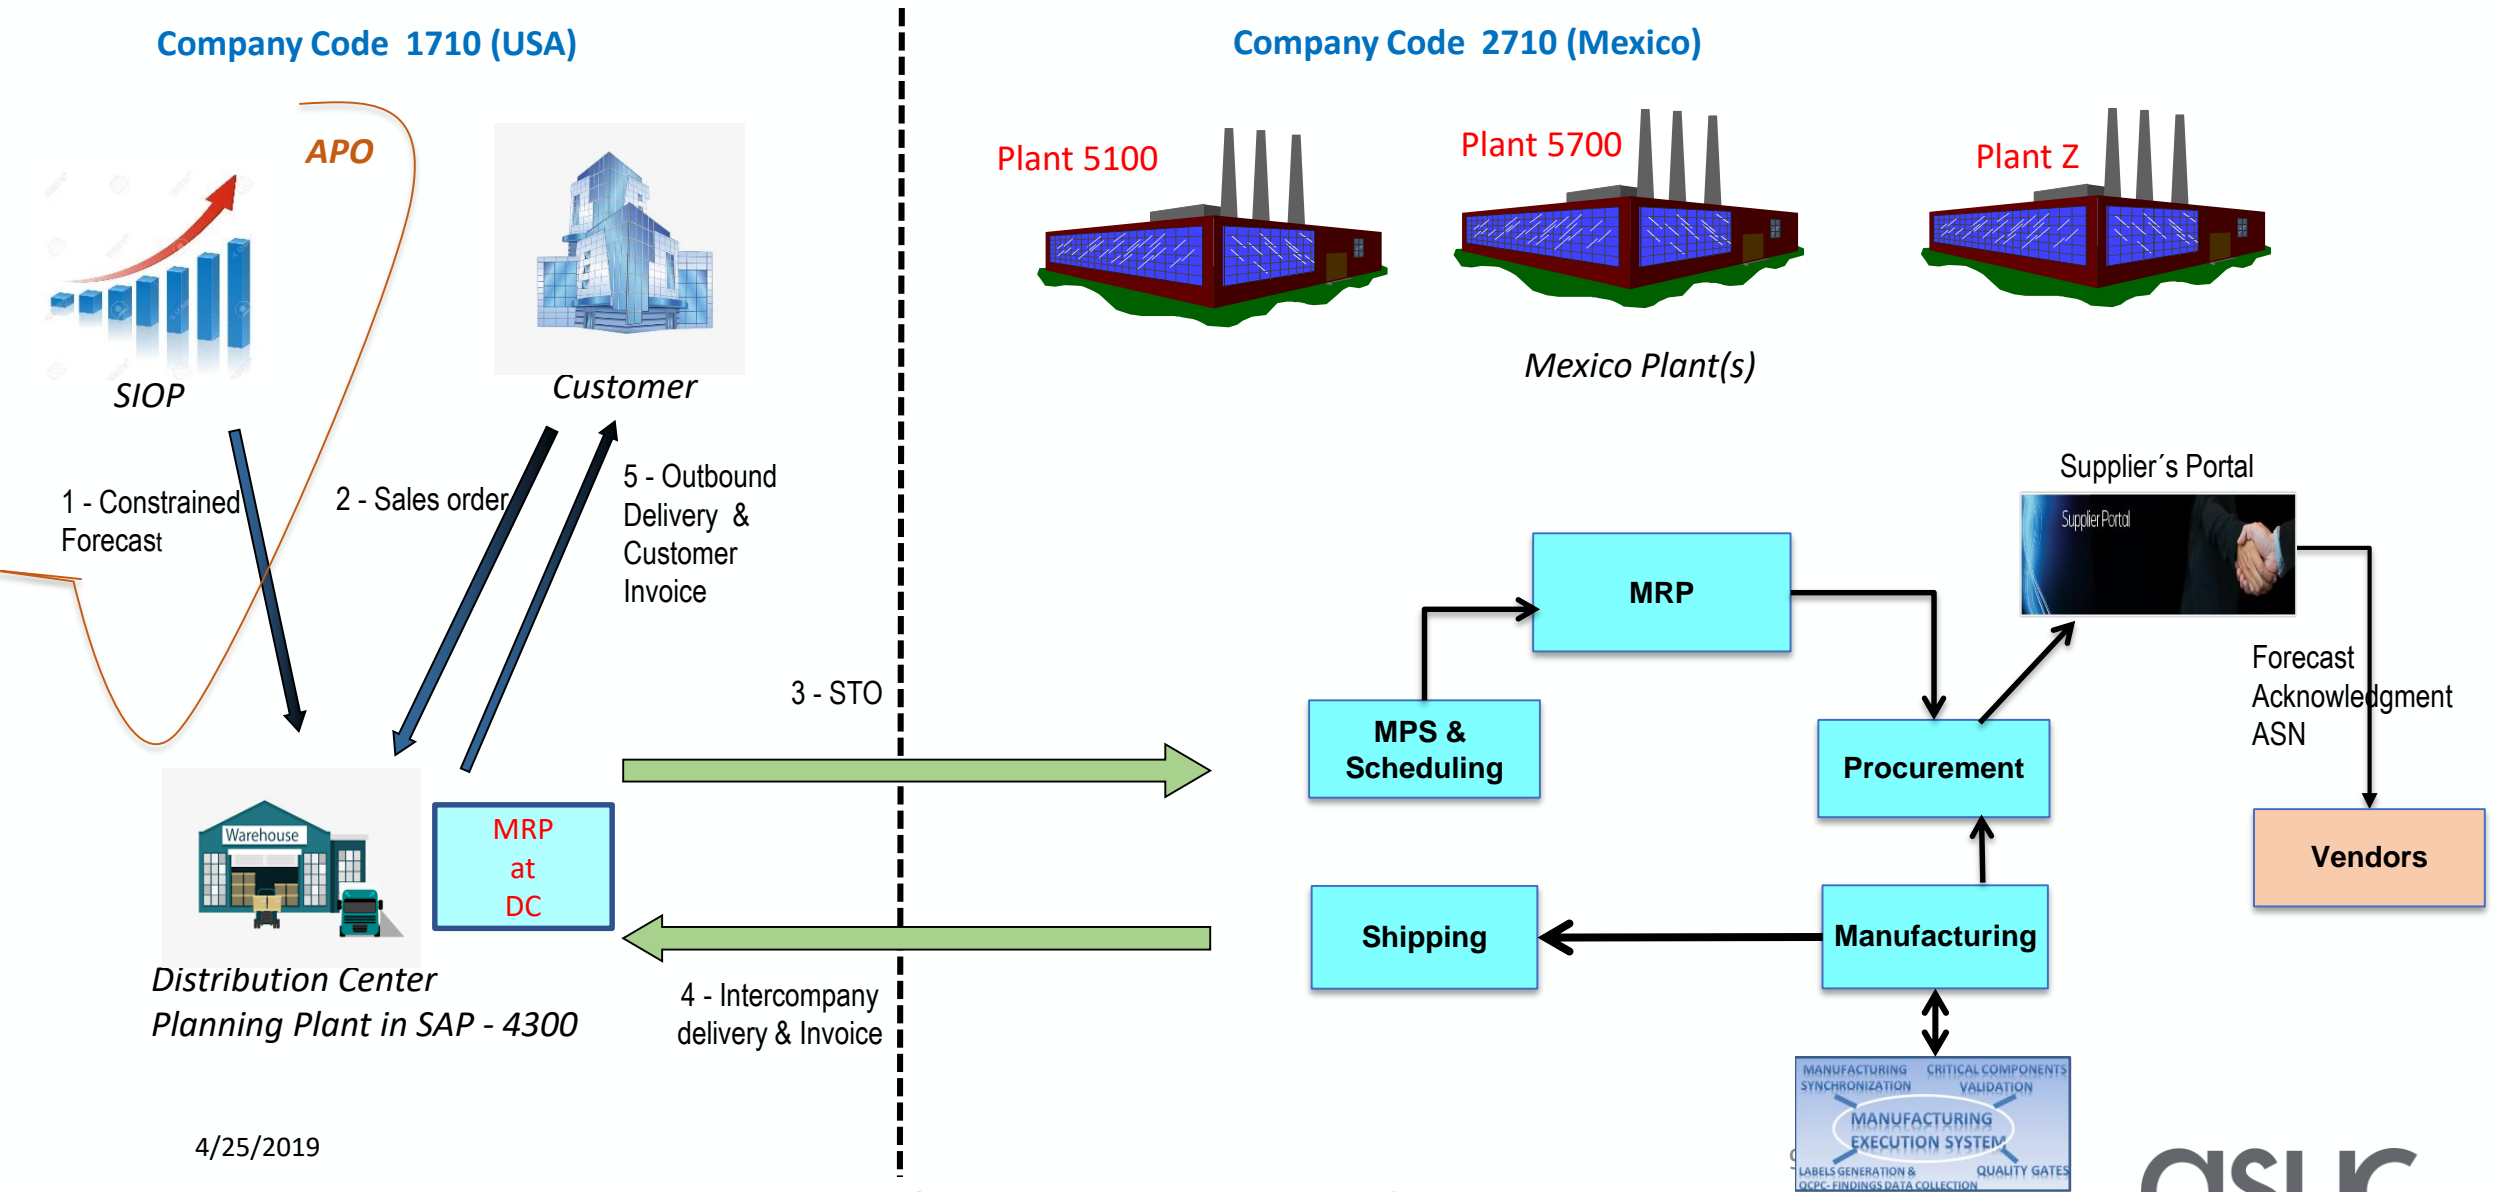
Company Code 1710 (USA)

Company Code 2710 (Mexico)

APO

SIOP

Customer

Plant 5100

Plant 5700

Plant Z

Mexico Plant(s)

1 - Constrained Forecast

2 - Sales order

5 - Outbound Delivery & Customer Invoice

Supplier´s Portal

Supplier Portal

MRP

3 - STO

MPS & Scheduling

Procurement

Forecast Acknowledgment ASN

Vendors

Warehouse

MRP at DC

Shipping

Manufacturing

Distribution Center Planning Plant in SAP - 4300

4 - Intercompany delivery & Invoice

MANUFACTURING SYNCHRONIZATION

CRITICAL COMPONENTS VALIDATION

MANUFACTURING EXECUTION SYSTEM

LABELS GENERATION & OCPC- FINDINGS DATA COLLECTION

QUALITY GATES

4/25/2019

asug